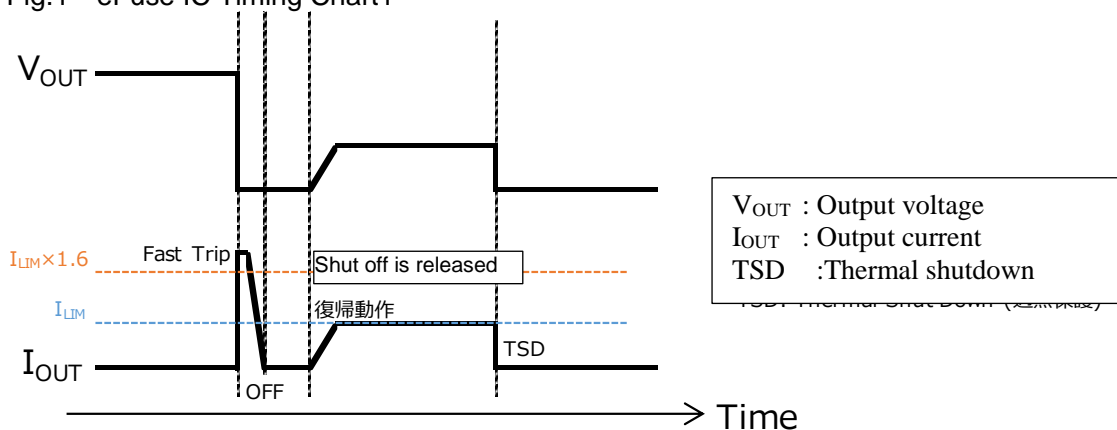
Fig.1 eFuse IC Timing Chart1

$V_{OUT}$

$I_{LIM}\times1.6$ Fast Trip

Shut off is released

$I_{LIM}$

復帰動作

$I_{OUT}$

OFF

TSD

Time

$V_{OUT}$ : Output voltage
$I_{OUT}$ : Output current
TSD :Thermal shutdown

TSD: Thermal Shut Down ([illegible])